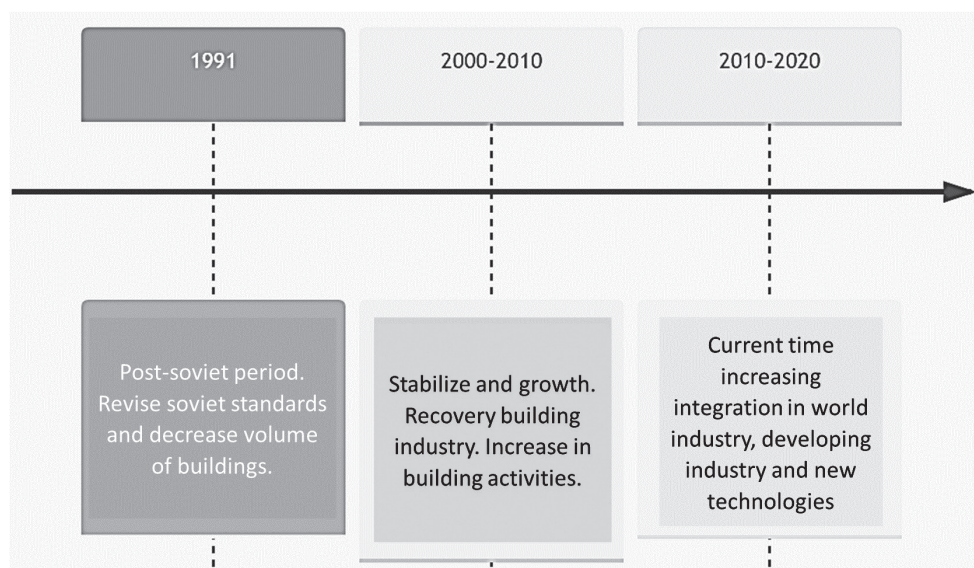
1991

2000-2010

2010-2020

Post-soviet period. Revise soviet standards and decrease volume of buildings.

Stabilize and growth. Recovery building industry. Increase in building activities.

Current time increasing integration in world industry, developing industry and new technologies